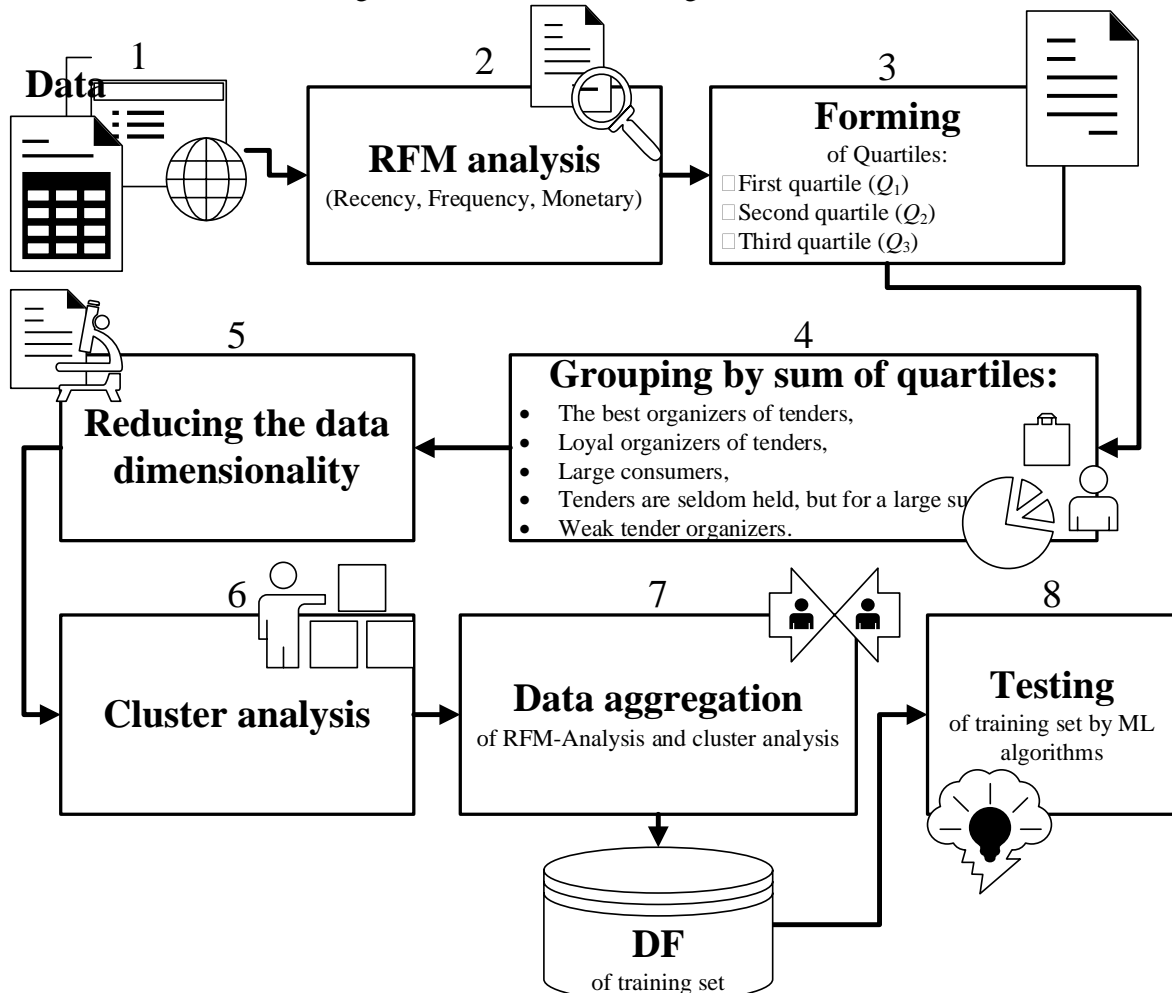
1

Data

2

RFM analysis

(Recency, Frequency, Monetary)

3

Forming

of Quartiles:

□First quartile ($Q_1$)

□Second quartile ($Q_2$)

□Third quartile ($Q_3$)

5

Reducing the data dimensionality

4

Grouping by sum of quartiles:

- The best organizers of tenders,
- Loyal organizers of tenders,
- Large consumers,
- Tenders are seldom held, but for a large su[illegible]
- Weak tender organizers.

6

Cluster analysis

7

Data aggregation

of RFM-Analysis and cluster analysis

8

Testing

of training set by ML algorithms

DF

of training set